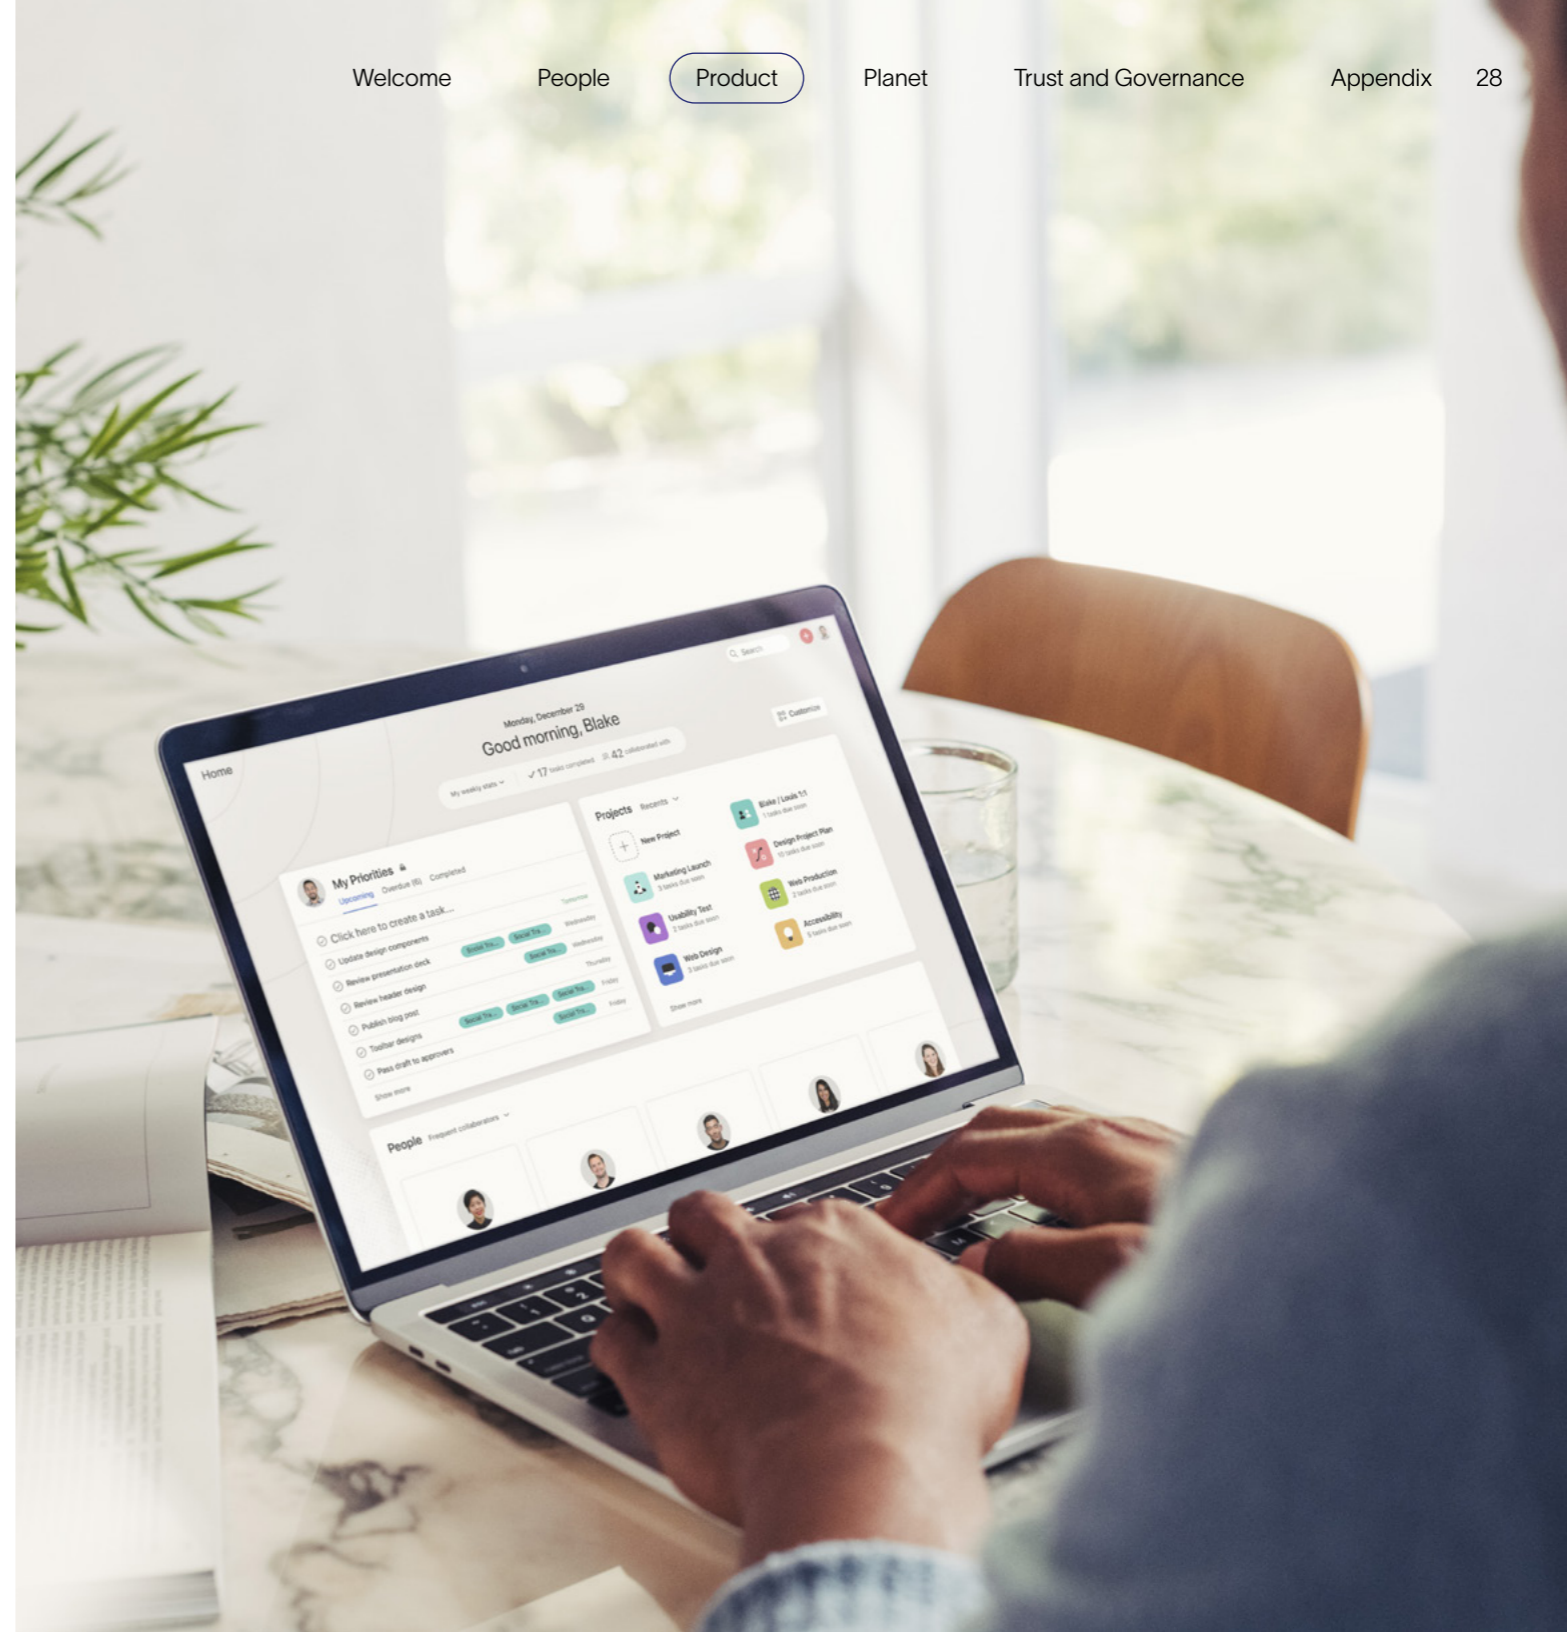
Welcome People Product Planet Trust and Governance Appendix 28

Home

Search

Customize

Monday, December 29
Good morning, Blake

My weekly stats ✓ 17 tasks completed 42 collaborated with

My Priorities
Upcoming Overdue (6) Completed

Click here to create a task...
Update design components
Review presentation deck
Review header design
Publish blog post
Toolbar designs
Pass draft to approvers
Show more

Projects Recents

New Project
Marketing Launch
Usability Test
Web Design
Blake / Louis 1:1
Design Project Plan
Web Production
Accessibility
Show more

People Frequent collaborators